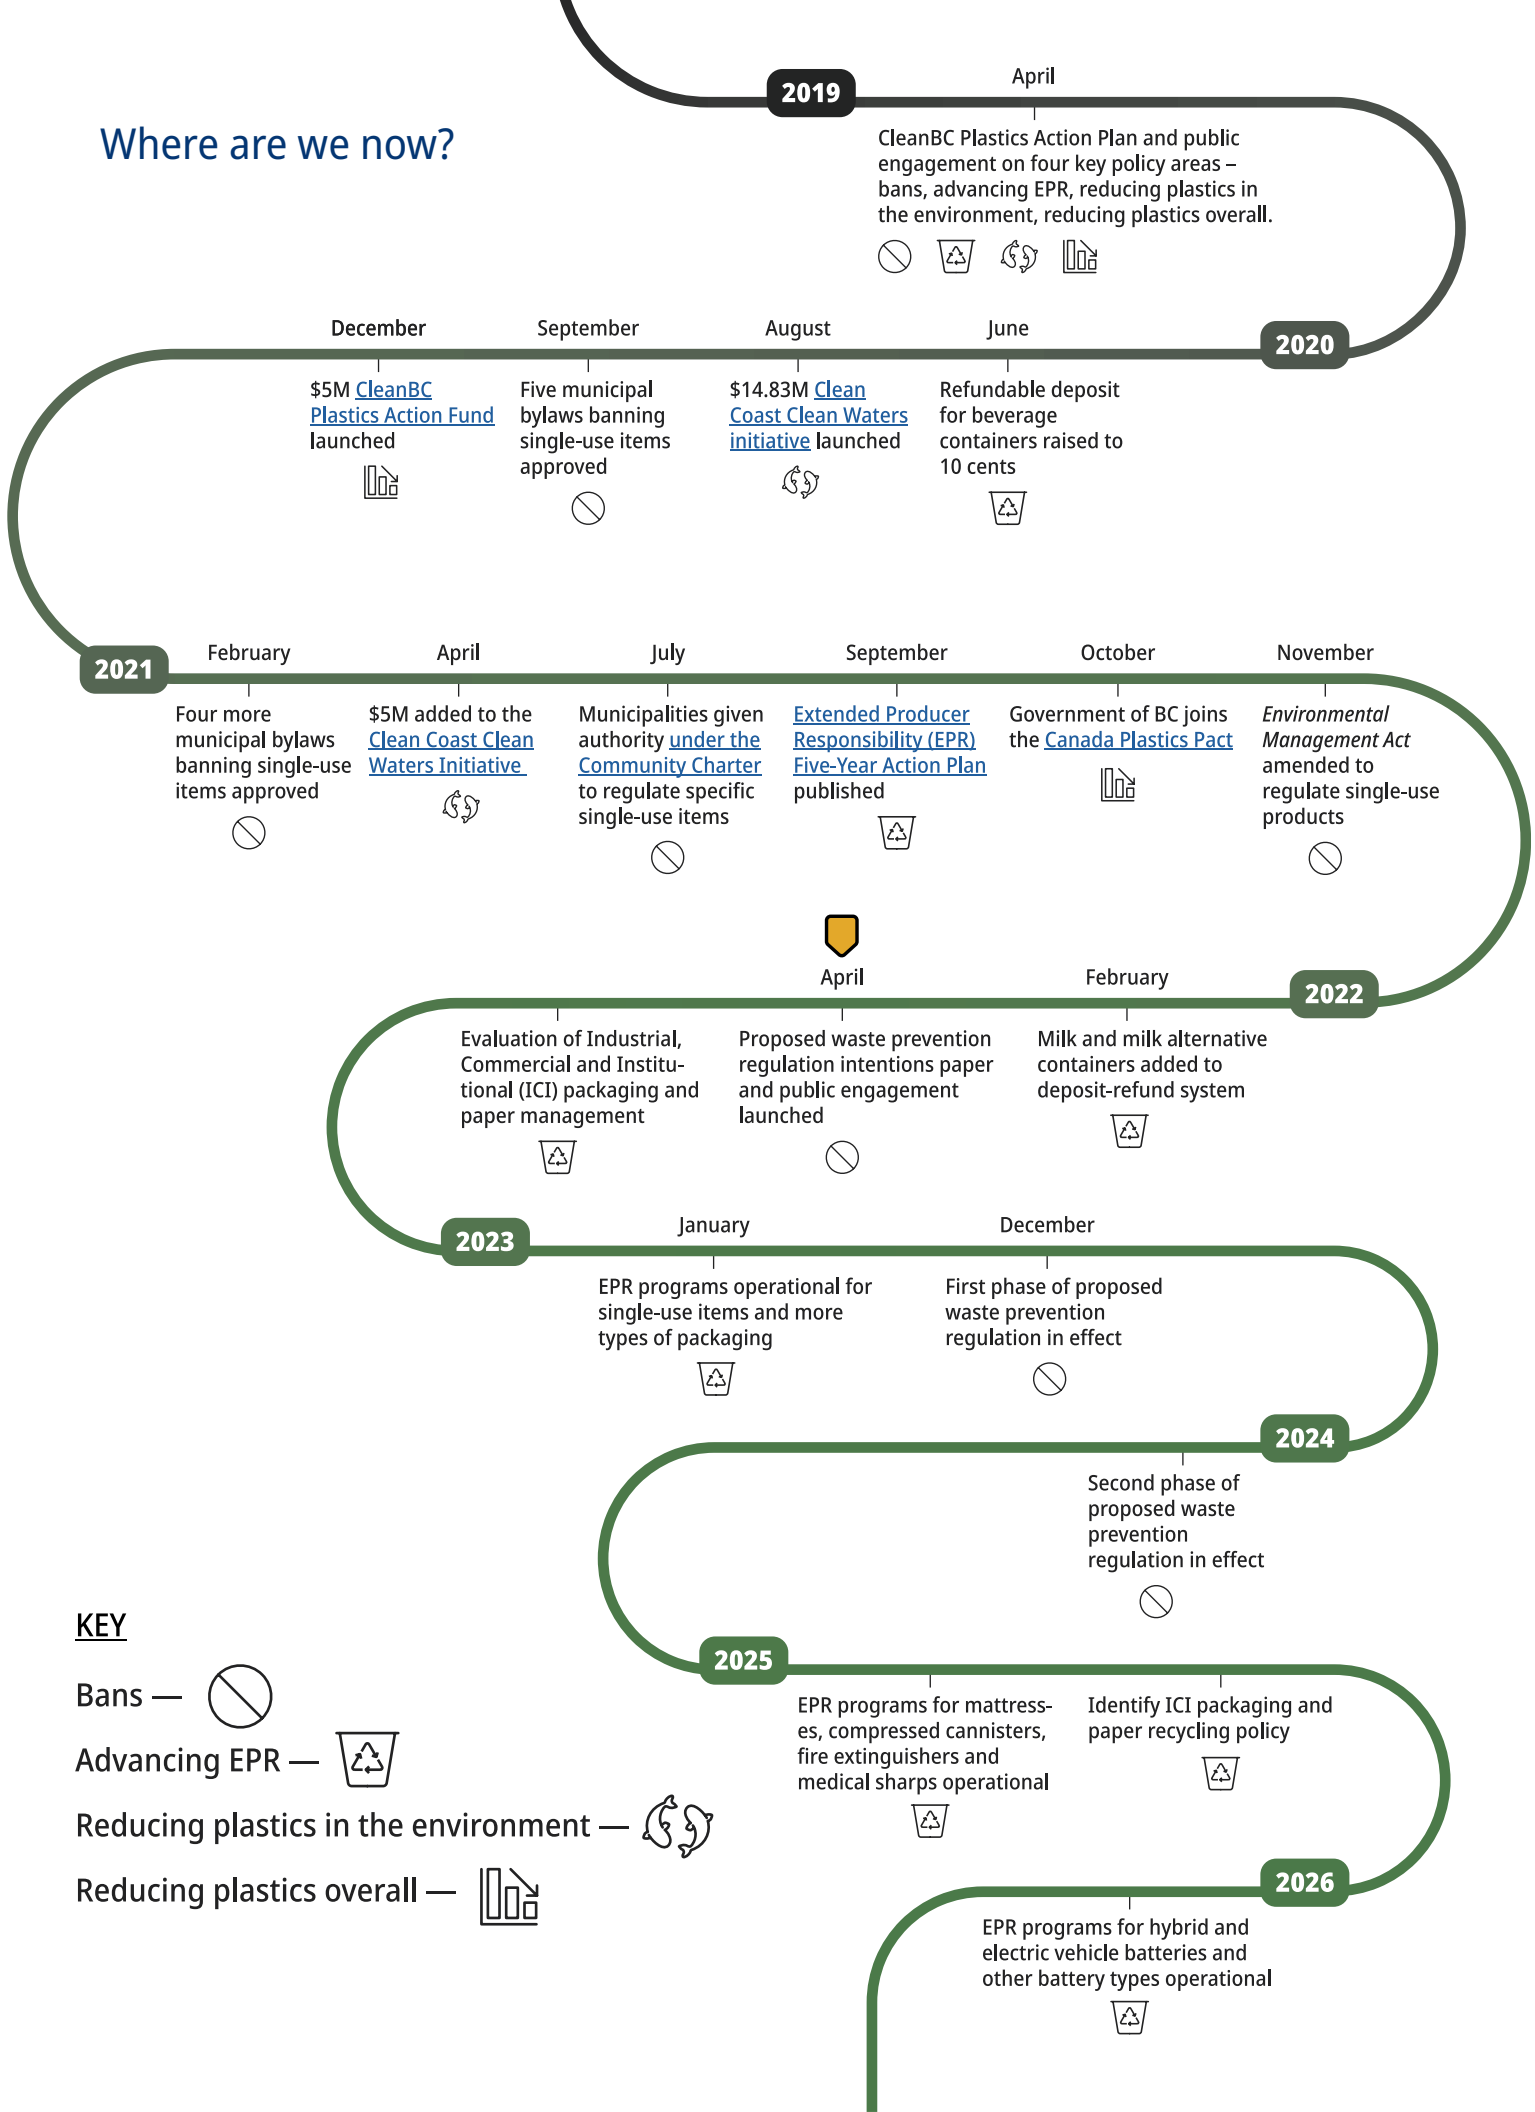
Where are we now?

2019

April

CleanBC Plastics Action Plan and public engagement on four key policy areas – bans, advancing EPR, reducing plastics in the environment, reducing plastics overall.

2020

December

$5M CleanBC Plastics Action Fund launched

September

Five municipal bylaws banning single-use items approved

August

$14.83M Clean Coast Clean Waters initiative launched

June

Refundable deposit for beverage containers raised to 10 cents

2021

February

Four more municipal bylaws banning single-use items approved

April

$5M added to the Clean Coast Clean Waters Initiative

July

Municipalities given authority under the Community Charter to regulate specific single-use items

September

Extended Producer Responsibility (EPR) Five-Year Action Plan published

October

Government of BC joins the Canada Plastics Pact

November

*Environmental Management Act* amended to regulate single-use products

2022

February

Milk and milk alternative containers added to deposit-refund system

April

Proposed waste prevention regulation intentions paper and public engagement launched

Evaluation of Industrial, Commercial and Institutional (ICI) packaging and paper management

2023

January

EPR programs operational for single-use items and more types of packaging

December

First phase of proposed waste prevention regulation in effect

2024

Second phase of proposed waste prevention regulation in effect

2025

EPR programs for mattresses, compressed cannisters, fire extinguishers and medical sharps operational

Identify ICI packaging and paper recycling policy

2026

EPR programs for hybrid and electric vehicle batteries and other battery types operational

KEY

Bans —

Advancing EPR —

Reducing plastics in the environment —

Reducing plastics overall —